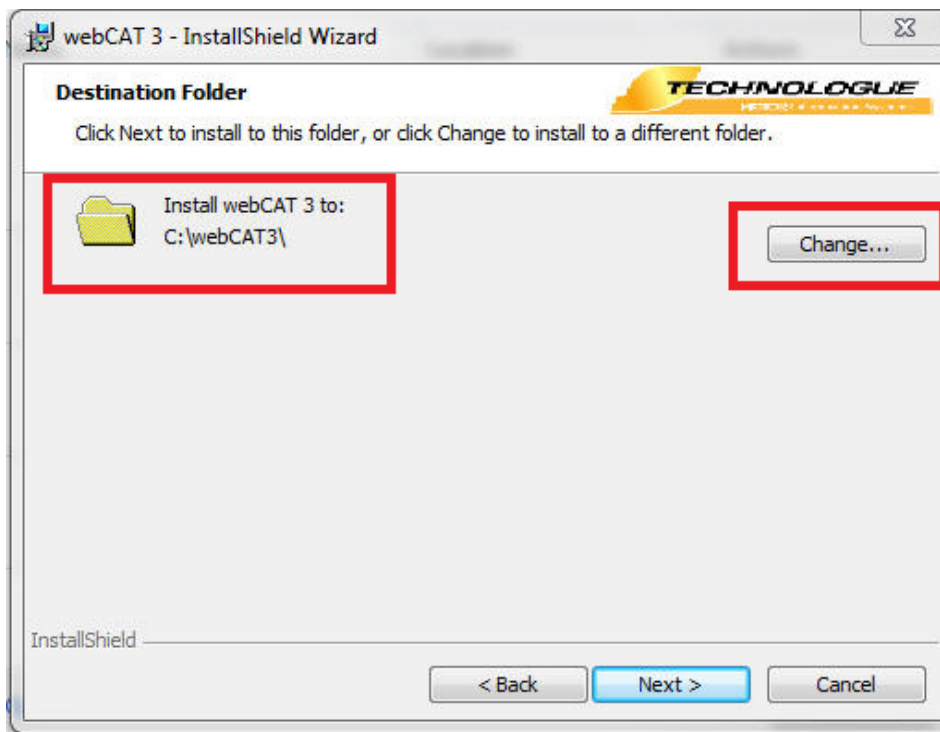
webCAT 3 - InstallShield Wizard

Destination Folder

TECHNOLOGUE

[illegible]

Click Next to install to this folder, or click Change to install to a different folder.

Install webCAT 3 to:
C:\webCAT3\

Change...

InstallShield

< Back

Next >

Cancel